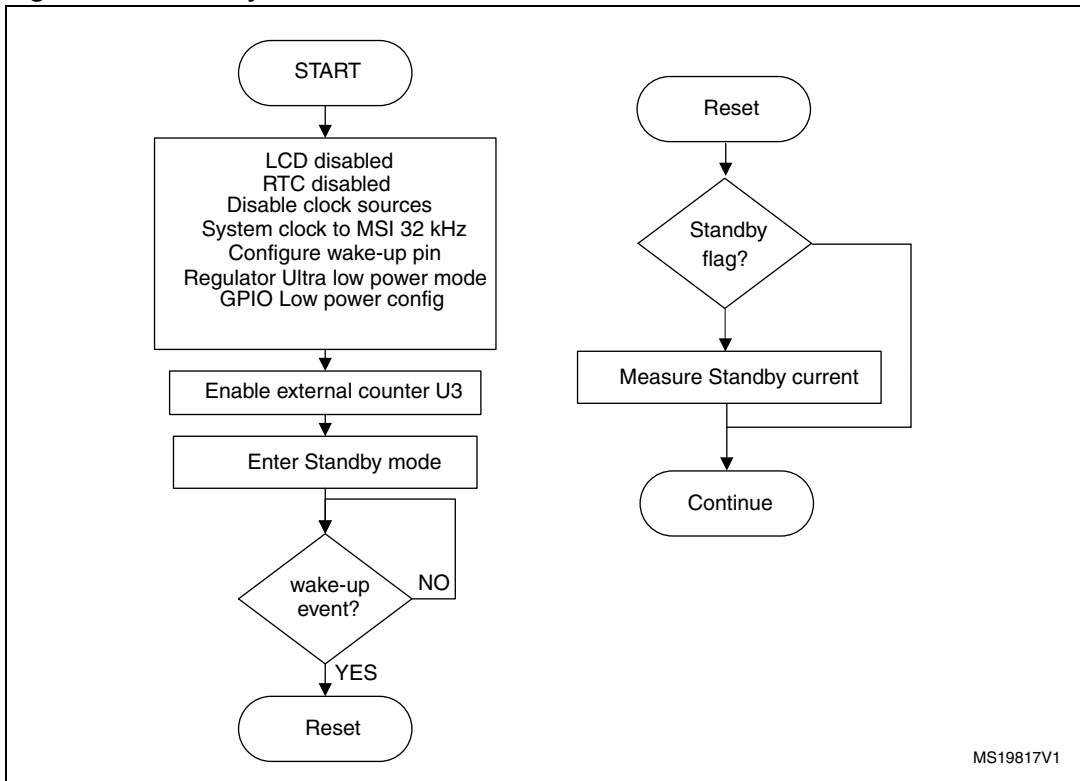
START

LCD disabled
RTC disabled
Disable clock sources
System clock to MSI 32 kHz
Configure wake-up pin
Regulator Ultra low power mode
GPIO Low power config

Enable external counter U3

Enter Standby mode

wake-up event?

NO

YES

Reset

Reset

Standby flag?

Measure Standby current

Continue

MS19817V1